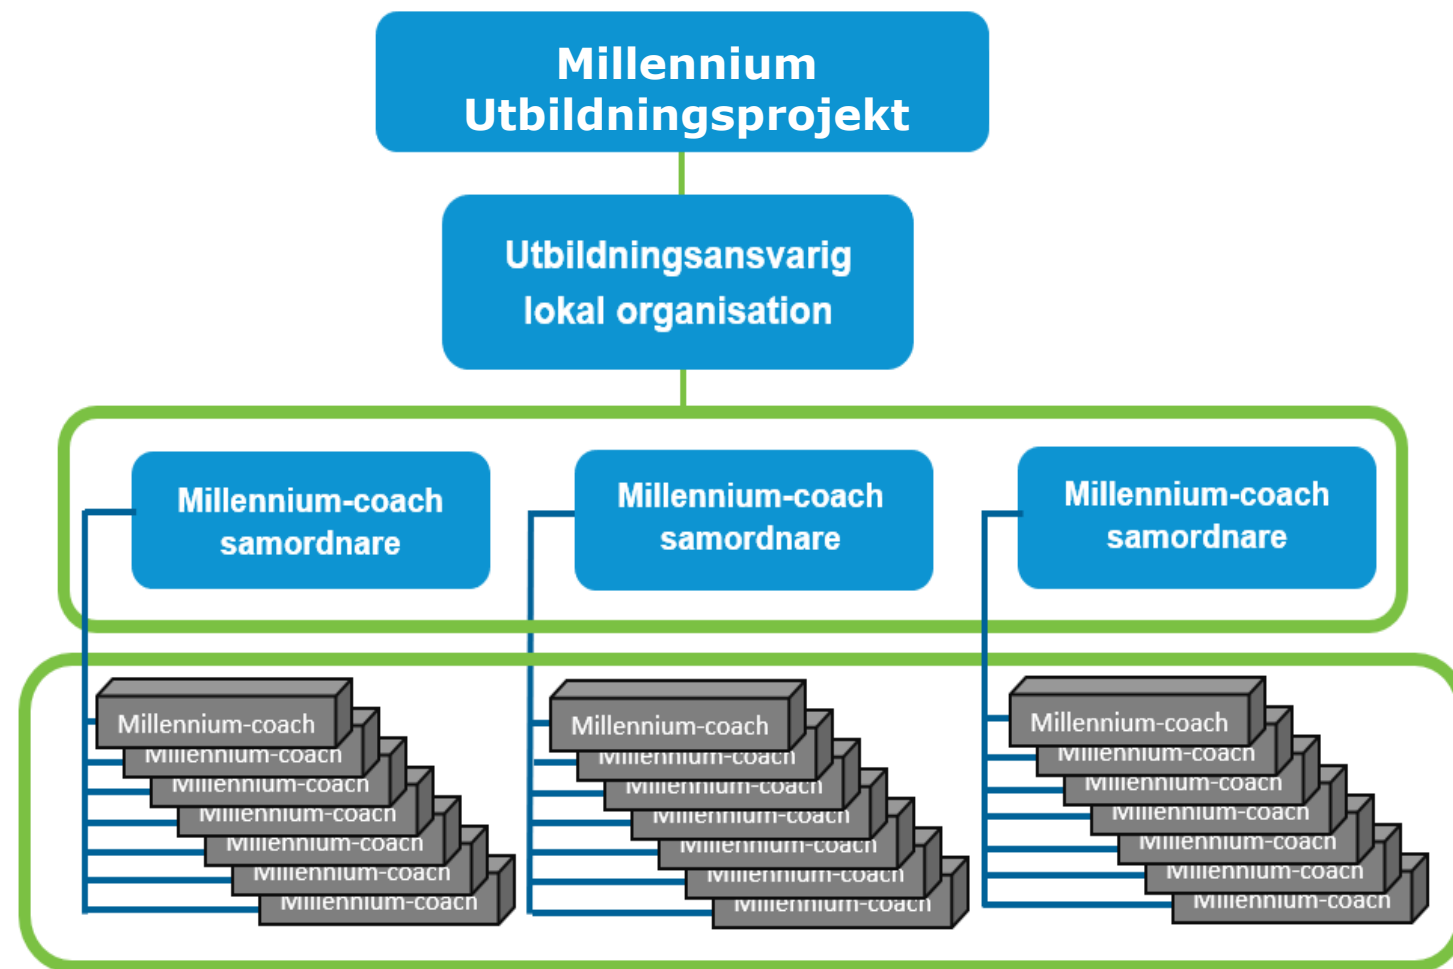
Millennium Utbildningsprojekt

Utbildningsansvarig lokal organisation

Millennium-coach samordnare

Millennium-coach samordnare

Millennium-coach samordnare

Millennium-coach
Millennium-coach
Millennium-coach
Millennium-coach
Millennium-coach
Millennium-coach
Millennium-coach

Millennium-coach
Millennium-coach
Millennium-coach
Millennium-coach
Millennium-coach
Millennium-coach
Millennium-coach

Millennium-coach
Millennium-coach
Millennium-coach
Millennium-coach
Millennium-coach
Millennium-coach
Millennium-coach